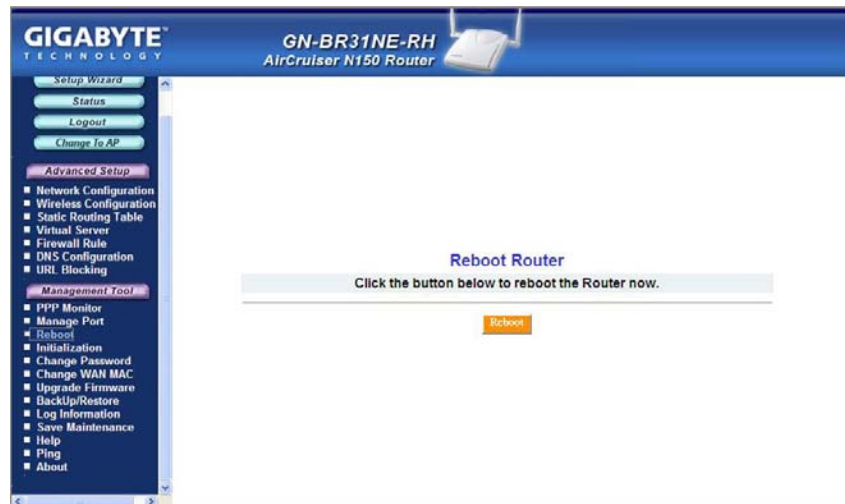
GIGABYTE™
TECHNOLOGY

GN-BR31NE-RH
AirCruiser N150 Router

Setup Wizard
Status
Logout
Change To AP

Advanced Setup
- Network Configuration
- Wireless Configuration
- Static Routing Table
- Virtual Server
- Firewall Rule
- DNS Configuration
- URL Blocking

Management Tool
- PPP Monitor
- Manage Port
- Reboot
- Initialization
- Change Password
- Change WAN MAC
- Upgrade Firmware
- BackUp/Restore
- Log Information
- Save Maintenance
- Help
- Ping
- About

Reboot Router
Click the button below to reboot the Router now.

Reboot